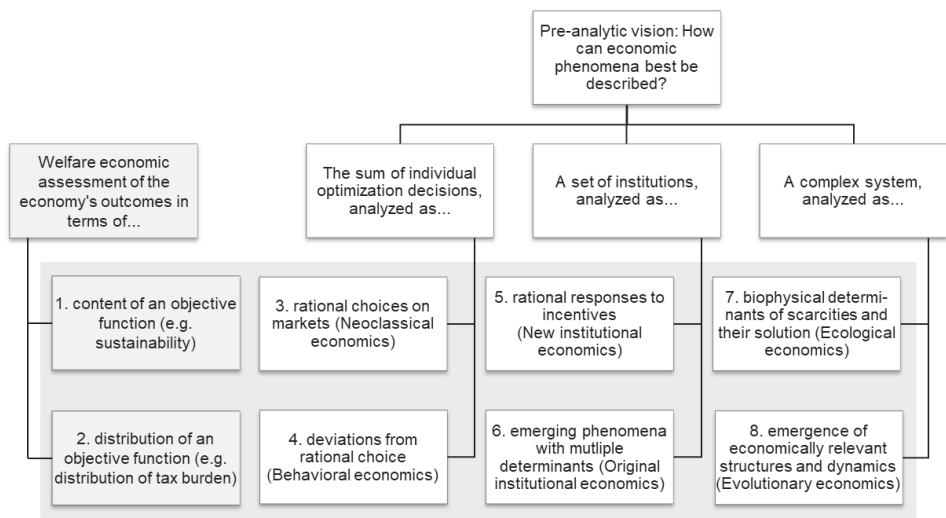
Pre-analytic vision: How can economic phenomena best be described?

Welfare economic assessment of the economy's outcomes in terms of...

The sum of individual optimization decisions, analyzed as...

A set of institutions, analyzed as...

A complex system, analyzed as...

1. content of an objective function (e.g. sustainability)

3. rational choices on markets (Neoclassical economics)

5. rational responses to incentives (New institutional economics)

7. biophysical determinants of scarcities and their solution (Ecological economics)

2. distribution of an objective function (e.g. distribution of tax burden)

4. deviations from rational choice (Behavioral economics)

6. emerging phenomena with mutliple determinants (Original institutional economics)

8. emergence of economically relevant structures and dynamics (Evolutionary economics)